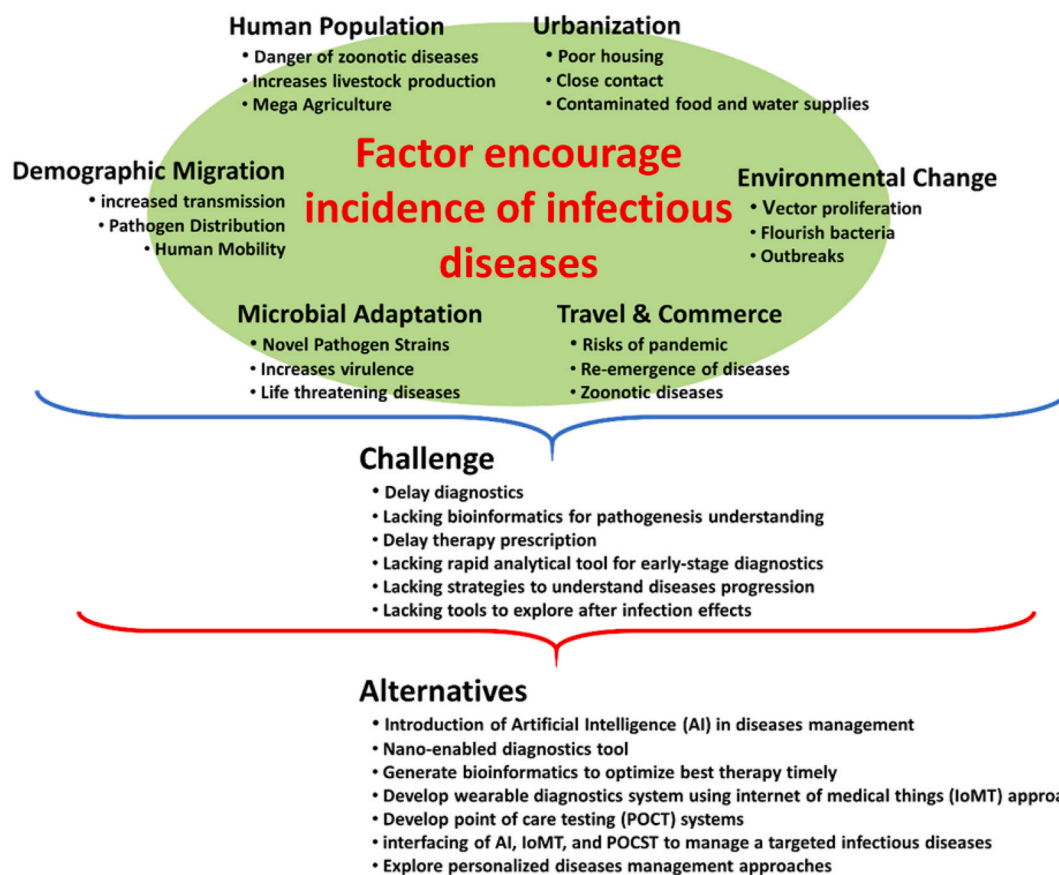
Human Population
• Danger of zoonotic diseases
• Increases livestock production
• Mega Agriculture

Urbanization
• Poor housing
• Close contact
• Contaminated food and water supplies

Demographic Migration
• increased transmission
• Pathogen Distribution
• Human Mobility

Factor encourage incidence of infectious diseases

Environmental Change
• Vector proliferation
• Flourish bacteria
• Outbreaks

Microbial Adaptation
• Novel Pathogen Strains
• Increases virulence
• Life threatening diseases

Travel & Commerce
• Risks of pandemic
• Re-emergence of diseases
• Zoonotic diseases

Challenge
• Delay diagnostics
• Lacking bioinformatics for pathogenesis understanding
• Delay therapy prescription
• Lacking rapid analytical tool for early-stage diagnostics
• Lacking strategies to understand diseases progression
• Lacking tools to explore after infection effects

Alternatives
• Introduction of Artificial Intelligence (AI) in diseases management
• Nano-enabled diagnostics tool
• Generate bioinformatics to optimize best therapy timely
• Develop wearable diagnostics system using internet of medical things (IoMT) approa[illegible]
• Develop point of care testing (POCT) systems
• interfacing of AI, IoMT, and POCST to manage a targeted infectious diseases
• Explore personalized diseases management approaches